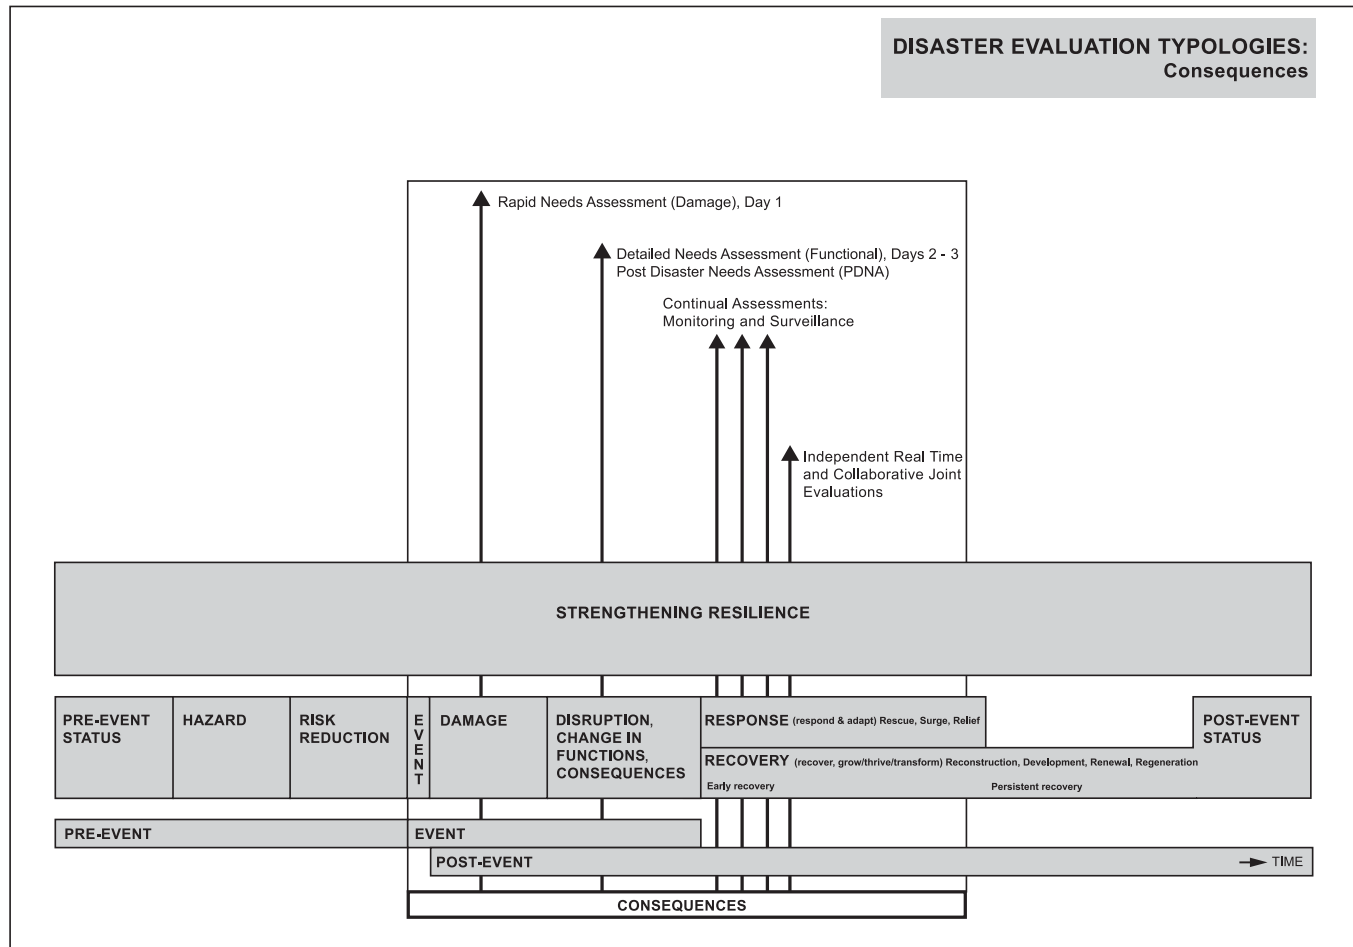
DISASTER EVALUATION TYPOLOGIES:
Consequences

Rapid Needs Assessment (Damage), Day 1

Detailed Needs Assessment (Functional), Days 2 - 3
Post Disaster Needs Assessment (PDNA)

Continual Assessments:
Monitoring and Surveillance

Independent Real Time and Collaborative Joint Evaluations

STRENGTHENING RESILIENCE

PRE-EVENT STATUS

HAZARD

RISK REDUCTION

EVENT

DAMAGE

DISRUPTION, CHANGE IN FUNCTIONS, CONSEQUENCES

RESPONSE (respond & adapt) Rescue, Surge, Relief

RECOVERY (recover, grow/thrive/transform) Reconstruction, Development, Renewal, Regeneration

Early recovery

Persistent recovery

POST-EVENT STATUS

PRE-EVENT

EVENT

POST-EVENT

TIME

CONSEQUENCES